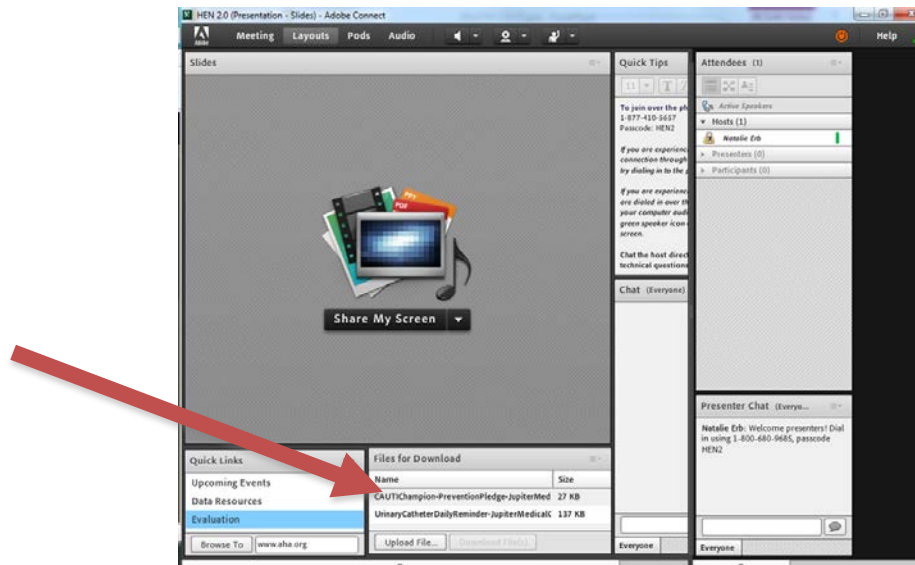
HEN 2.0 (Presentation - Slides) - Adobe Connect

Adobe

Meeting Layouts Pods Audio

Help

Slides

PPT
PDF

Share My Screen

Quick Tips

To join over the ph
1-877-410-5657
Passcode: HEN2

If you are experienc
connection through
try dialing in to the

If you are experienc
are dialed in over th
your computer audi
green speaker icon
screen.

Chat the host direct
technical questions

Chat (Everyone)

Everyone

Attendees (1)

Active Speakers

Hosts (1)

Natalie Erb

Presenters (0)

Participants (0)

Presenter Chat (Everyo...

Natalie Erb: Welcome presenters! Dial in using 1-800-680-9685, passcode HEN2

Everyone

Quick Links

Upcoming Events

Data Resources

Evaluation

Browse To www.aha.org

Files for Download

| Name | Size |
|---|---|
| CAUTIChampion-PreventionPledge-JupiterMed | 27 KB |
| UrinaryCatheterDailyReminder-JupiterMedicalC | 137 KB |

Upload File... Download File(s)